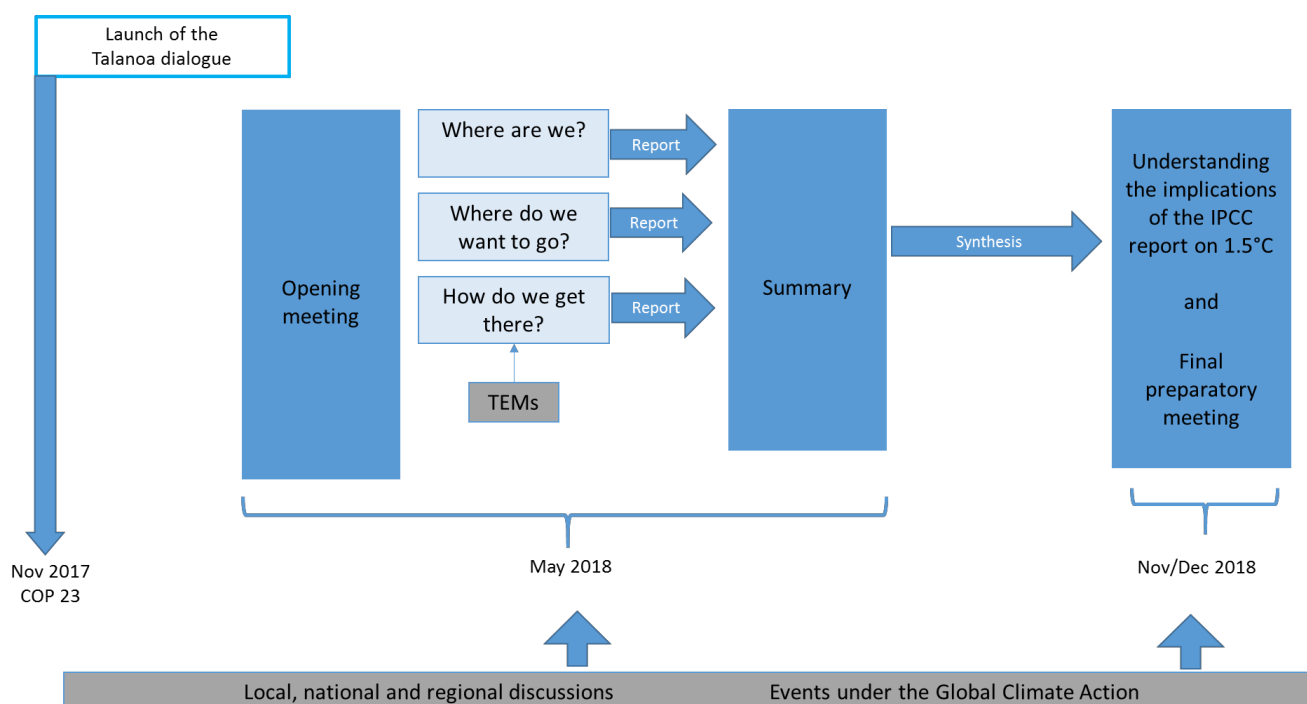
Launch of the Talanoa dialogue

Opening meeting

Where are we?

Report

Where do we want to go?

Report

How do we get there?

Report

TEMs

Summary

Synthesis

Understanding the implications of the IPCC report on 1.5°C

and

Final preparatory meeting

Nov 2017
COP 23

May 2018

Nov/Dec 2018

Local, national and regional discussions

Events under the Global Climate Action